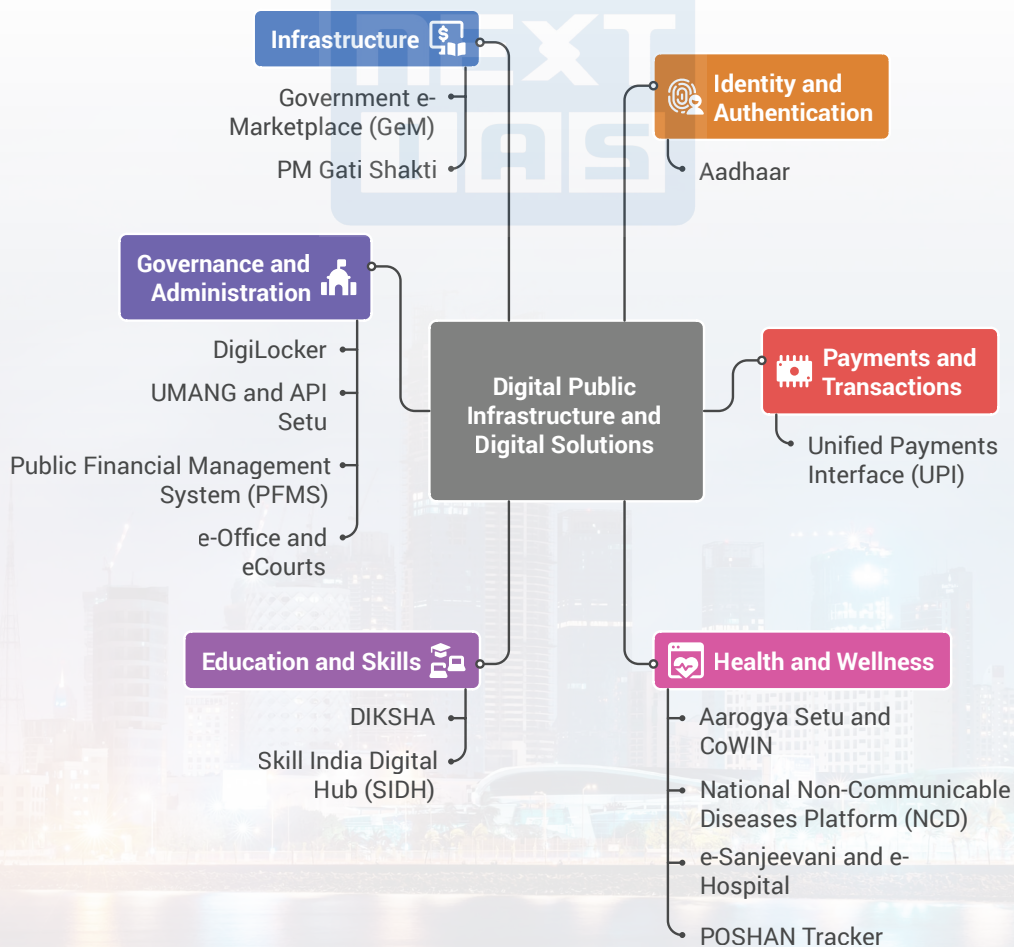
NEXT IAS

Infrastructure

Government e-Marketplace (GeM)

PM Gati Shakti

Identity and Authentication

Aadhaar

Governance and Administration

DigiLocker

UMANG and API Setu

Public Financial Management System (PFMS)

e-Office and eCourts

Digital Public Infrastructure and Digital Solutions

Payments and Transactions

Unified Payments Interface (UPI)

Education and Skills

DIKSHA

Skill India Digital Hub (SIDH)

Health and Wellness

Aarogya Setu and CoWIN

National Non-Communicable Diseases Platform (NCD)

e-Sanjeevani and e-Hospital

POSHAN Tracker